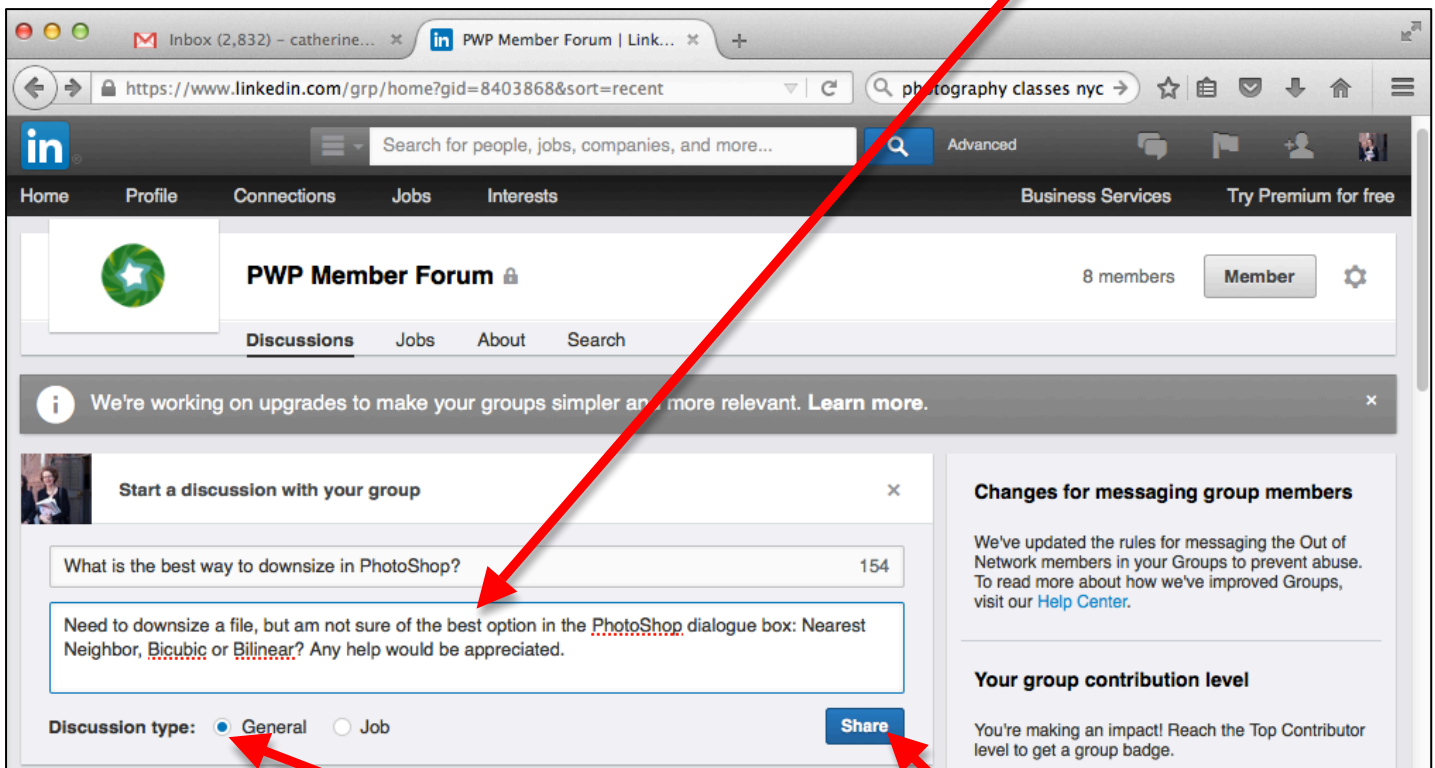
Inbox (2,832) – catherine... ×
PWP Member Forum | Link... ×
+

https://www.linkedin.com/grp/home?gid=8403868&sort=recent
photography classes nyc

in
Search for people, jobs, companies, and more...
Advanced

Home
Profile
Connections
Jobs
Interests
Business Services
Try Premium for free

PWP Member Forum
8 members
Member

Discussions
Jobs
About
Search

We're working on upgrades to make your groups simpler and more relevant. Learn more.
×

Start a discussion with your group
×

What is the best way to downsize in PhotoShop?
154

Need to downsize a file, but am not sure of the best option in the PhotoShop dialogue box: Nearest Neighbor, Bicubic or Bilinear? Any help would be appreciated.

Discussion type: General Job
Share

Changes for messaging group members

We've updated the rules for messaging the Out of Network members in your Groups to prevent abuse. To read more about how we've improved Groups, visit our Help Center.

Your group contribution level

You're making an impact! Reach the Top Contributor level to get a group badge.